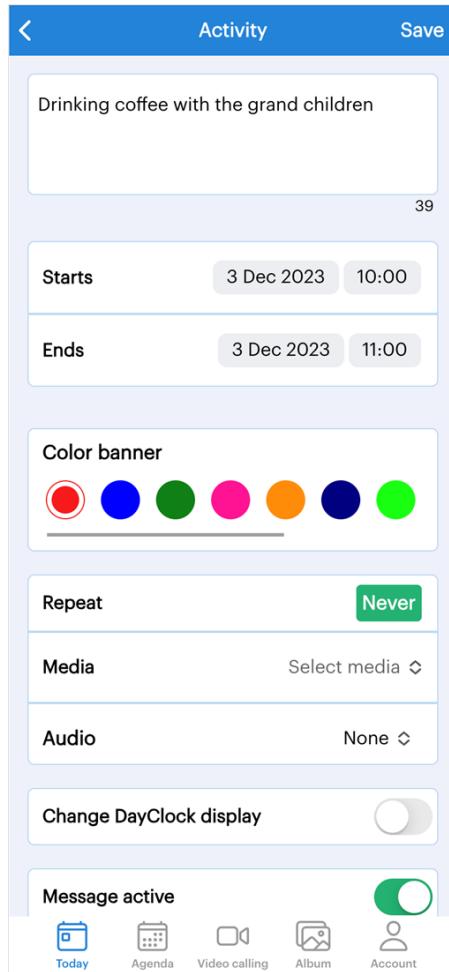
Activity
Save

Drinking coffee with the grand children
39

Starts 3 Dec 2023 10:00

Ends 3 Dec 2023 11:00

Color banner

Repeat Never

Media Select media

Audio None

Change DayClock display

Message active

Today
Agenda
Video calling
Album
Account